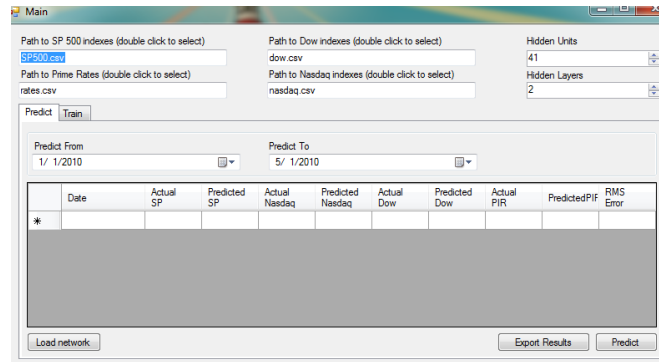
Main

Path to SP 500 indexes (double click to select)
SP500.csv
Path to Prime Rates (double click to select)
rates.csv

Path to Dow indexes (double click to select)
dow.csv
Path to Nasdaq indexes (double click to select)
nasdaq.csv

Hidden Units
41
Hidden Layers
2

Predict | Train

Predict From
1/ 1/2010

Predict To
5/ 1/2010

| | Date | Actual SP | Predicted SP | Actual Nasdaq | Predicted Nasdaq | Actual Dow | Predicted Dow | Actual PIR | PredictedPIF | RMS Error |
|---|---|---|---|---|---|---|---|---|---|---|
| * | | | | | | | | | | |

Load network

Export Results

Predict